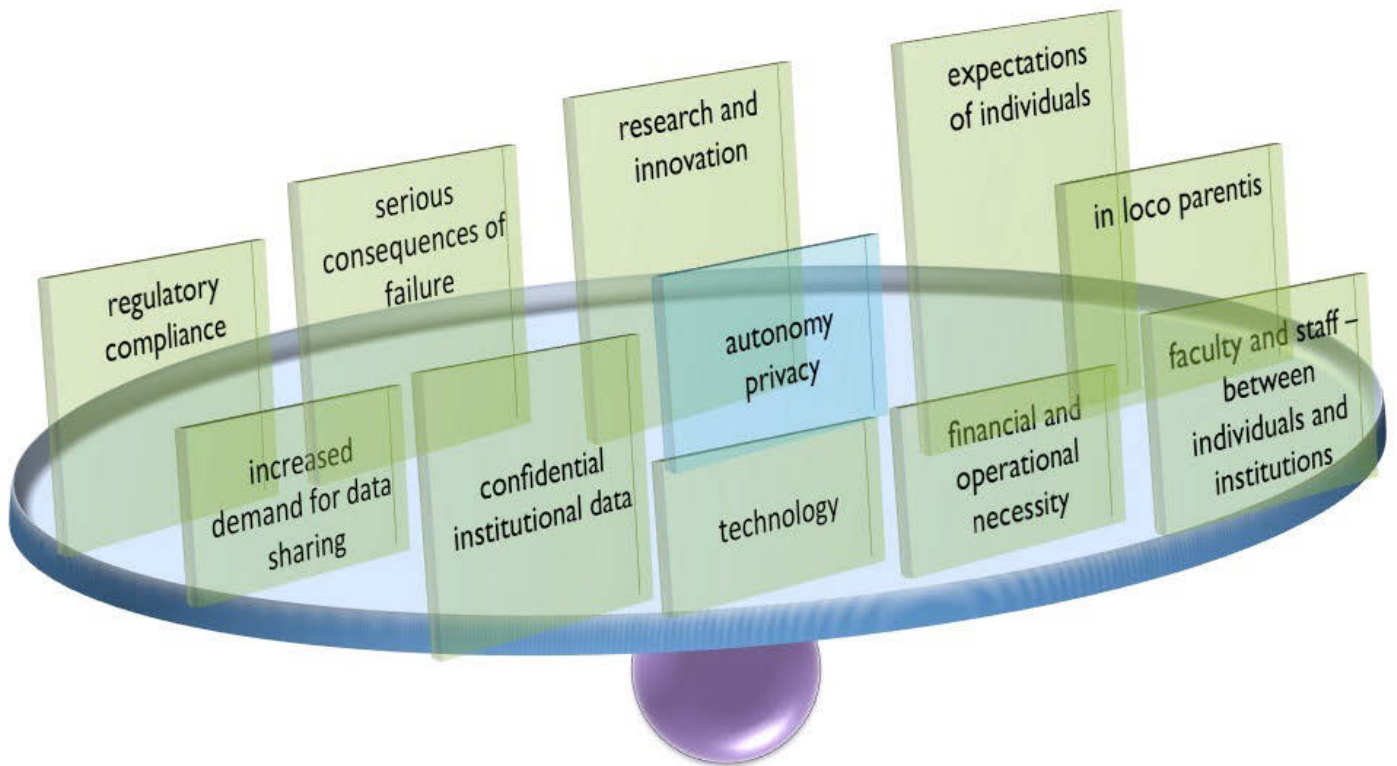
regulatory compliance

serious consequences of failure

research and innovation

expectations of individuals

in loco parentis

autonomy privacy

faculty and staff – between individuals and institutions

increased demand for data sharing

confidential institutional data

technology

financial and operational necessity